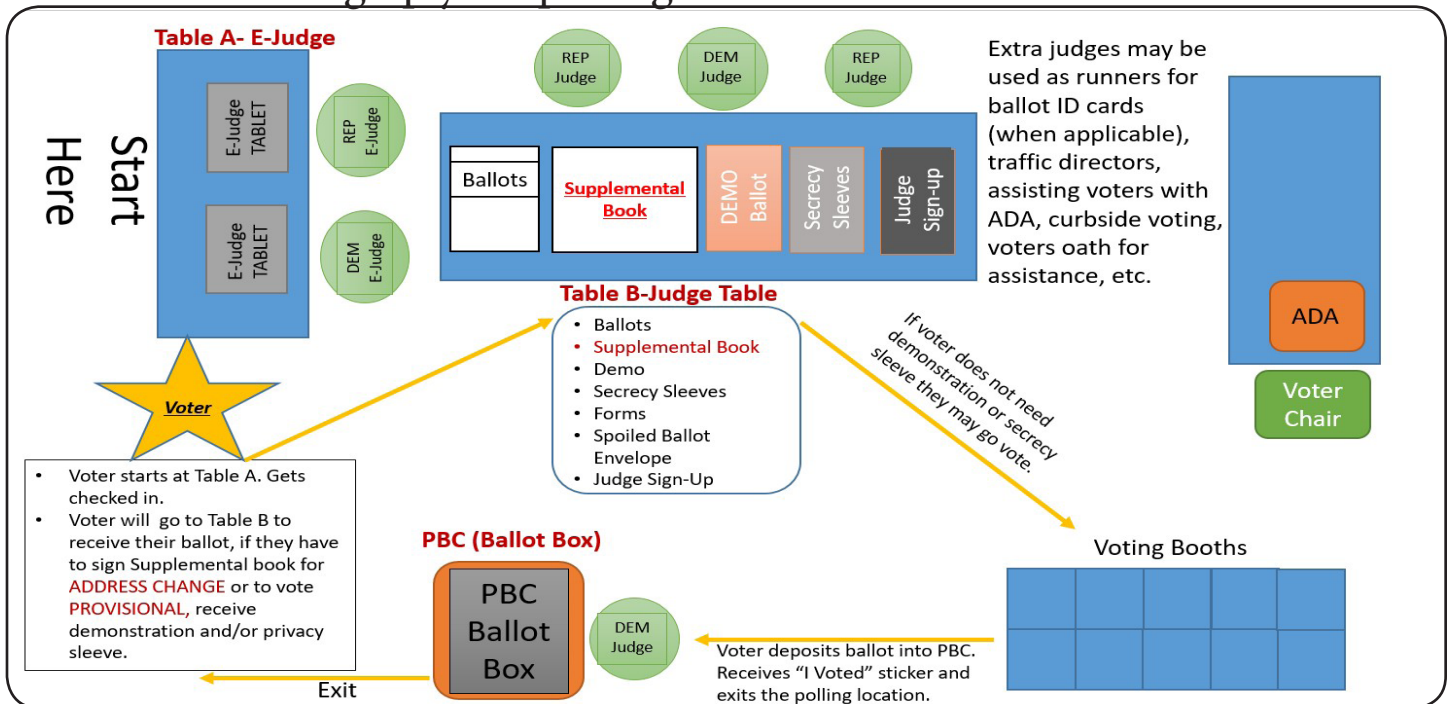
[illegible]

Table A- E-Judge

Start Here

E-Judge TABLET

E-Judge TABLET

REP E-Judge

DEM E-Judge

REP Judge

DEM Judge

REP Judge

Ballots

Supplemental Book

DEMO Ballot

Secrecy Sleeves

Judge Sign-up

Extra judges may be used as runners for ballot ID cards (when applicable), traffic directors, assisting voters with ADA, curbside voting, voters oath for assistance, etc.

ADA

Voter Chair

Table B-Judge Table

- Ballots
- Supplemental Book
- Demo
- Secrecy Sleeves
- Forms
- Spoiled Ballot Envelope
- Judge Sign-Up

If voter does not need demonstration or secrecy sleeve they may go vote.

Voter

- Voter starts at Table A. Gets checked in.
- Voter will go to Table B to receive their ballot, if they have to sign Supplemental book for ADDRESS CHANGE or to vote PROVISIONAL, receive demonstration and/or privacy sleeve.

PBC (Ballot Box)

PBC Ballot Box

DEM Judge

Voting Booths

Voter deposits ballot into PBC. Receives "I Voted" sticker and exits the polling location.

Exit